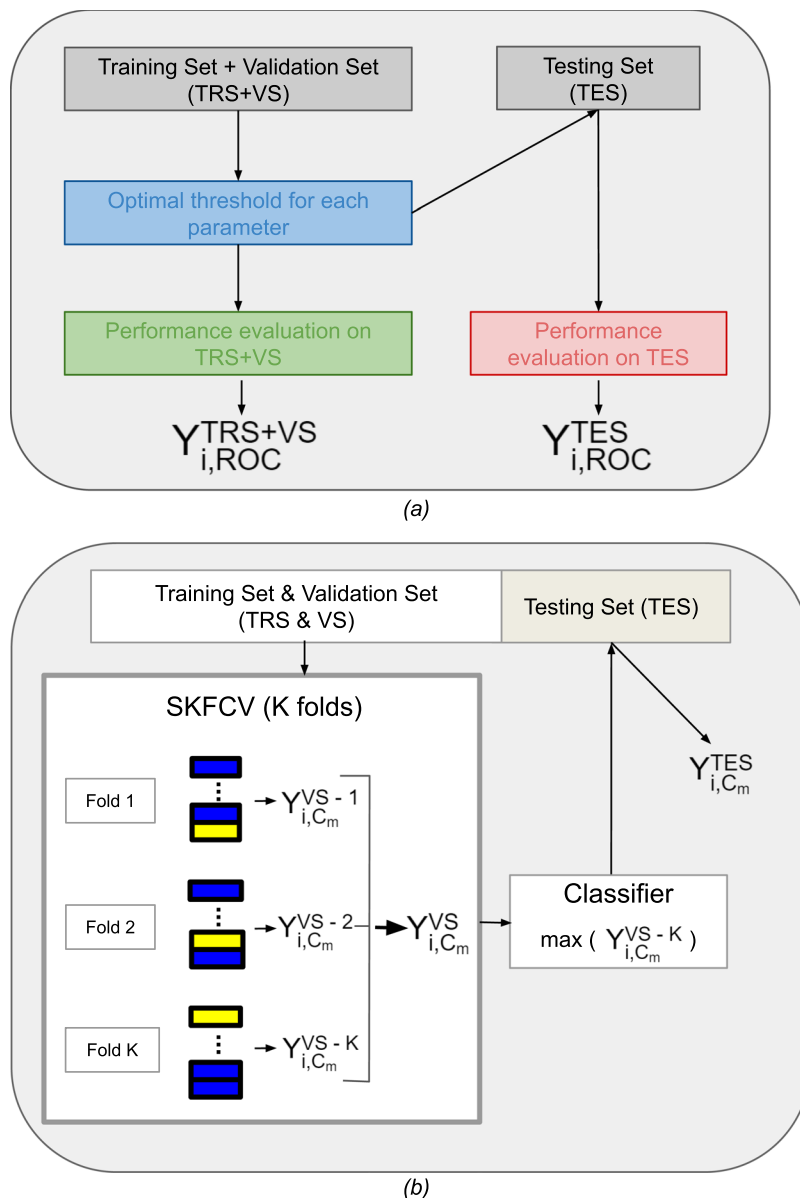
Training Set + Validation Set
(TRS+VS)

Testing Set
(TES)

Optimal threshold for each parameter

Performance evaluation on TRS+VS

Performance evaluation on TES

$Y_{i,ROC}^{TRS+VS}$

$Y_{i,ROC}^{TES}$

(a)

Training Set & Validation Set
(TRS & VS)

Testing Set (TES)

SKFCV (K folds)

Fold 1

$Y_{i,C_m}^{VS-1}$

Fold 2

$Y_{i,C_m}^{VS-2}$

Fold K

$Y_{i,C_m}^{VS-K}$

$Y_{i,C_m}^{VS}$

Classifier

max ( $Y_{i,C_m}^{VS-K}$ )

$Y_{i,C_m}^{TES}$

(b)